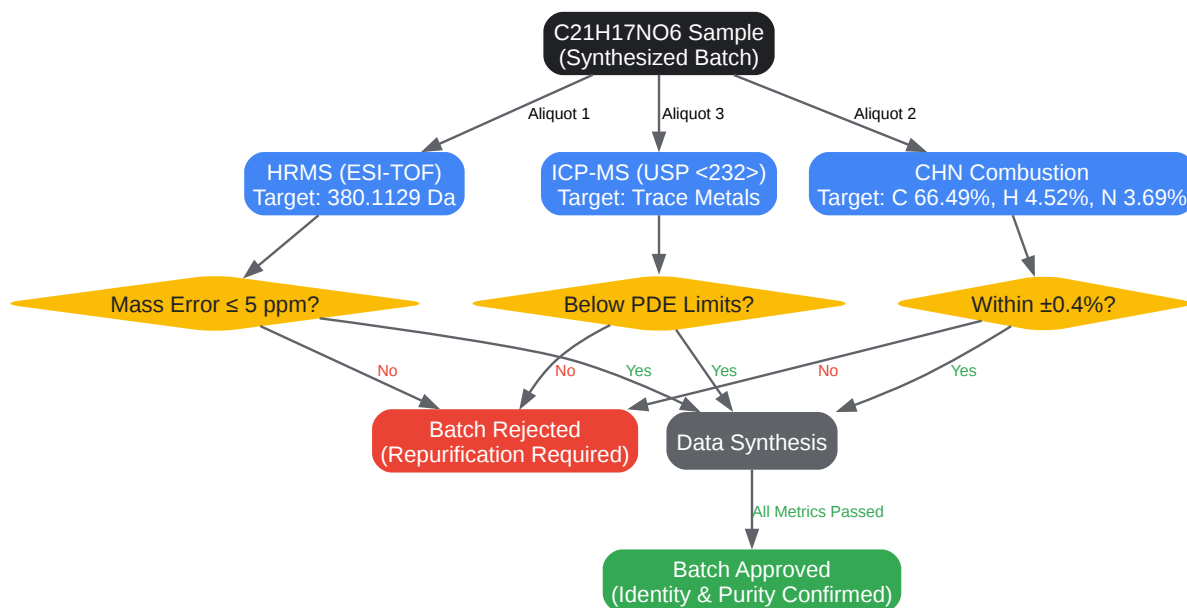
C21H17NO6 Sample
(Synthesized Batch)

Aliquot 1

Aliquot 3

Aliquot 2

HRMS (ESI-TOF)
Target: 380.1129 Da

ICP-MS (USP <232>)
Target: Trace Metals

CHN Combustion
Target: C 66.49%, H 4.52%, N 3.69%

Mass Error ≤ 5 ppm?

Below PDE Limits?

Within ±0.4%?

No

Yes

No

Yes

No

Yes

Batch Rejected
(Repurification Required)

Data Synthesis

All Metrics Passed

Batch Approved
(Identity & Purity Confirmed)